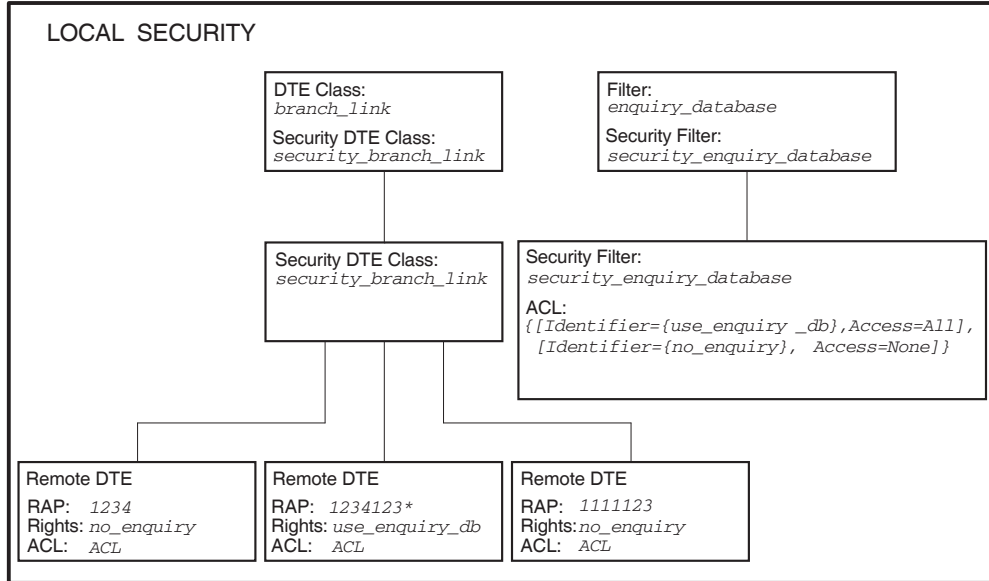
LOCAL SECURITY

DTE Class:
branch_link
Security DTE Class:
security_branch_link

Filter:
enquiry_database
Security Filter:
security_enquiry_database

Security DTE Class:
security_branch_link

Security Filter:
security_enquiry_database
ACL:
{[Identifier={use_enquiry _db},Access=All],
[Identifier={no_enquiry}, Access=None]}

Remote DTE
RAP: 1234
Rights: no_enquiry
ACL: ACL

Remote DTE
RAP: 1234123*
Rights: use_enquiry_db
ACL: ACL

Remote DTE
RAP: 1111123
Rights: no_enquiry
ACL: ACL